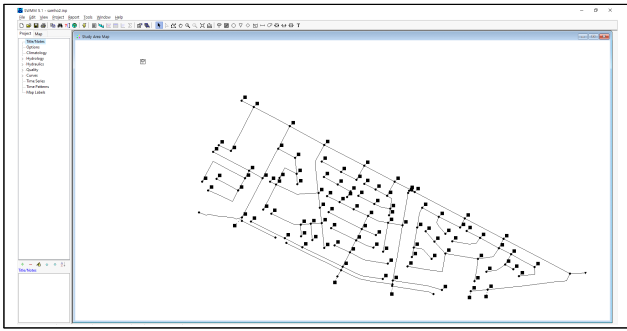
SWMM 5.1 - swmm2.inp

File Edit View Project Report Tools Window Help

Project Map

Title/Notes
Options
Climatology
Hydrology
Hydraulics
Quality
Curves
Time Series
Time Patterns
Map Labels

Title/Notes

Study Area Map